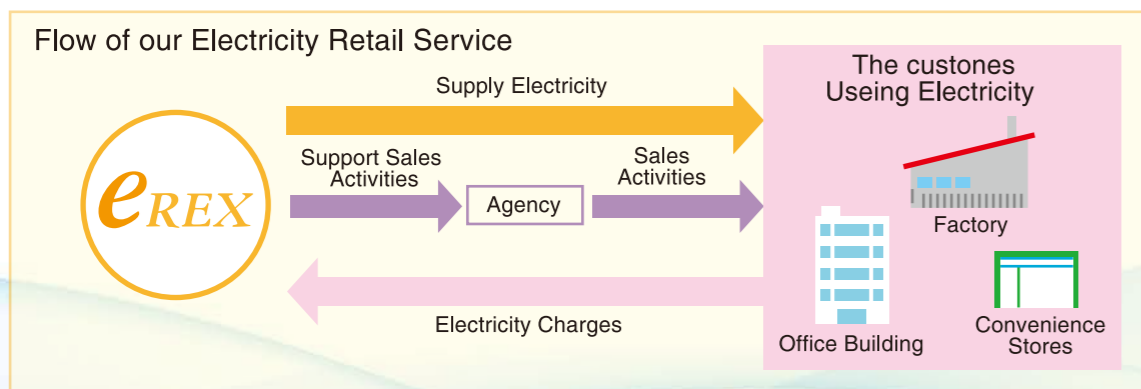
Flow of our Electricity Retail Service

Supply Electricity

The custones Useing Electricity

eREX

Support Sales Activities

Agency

Sales Activities

Factory

Office Building

Convenience Stores

Electricity Charges